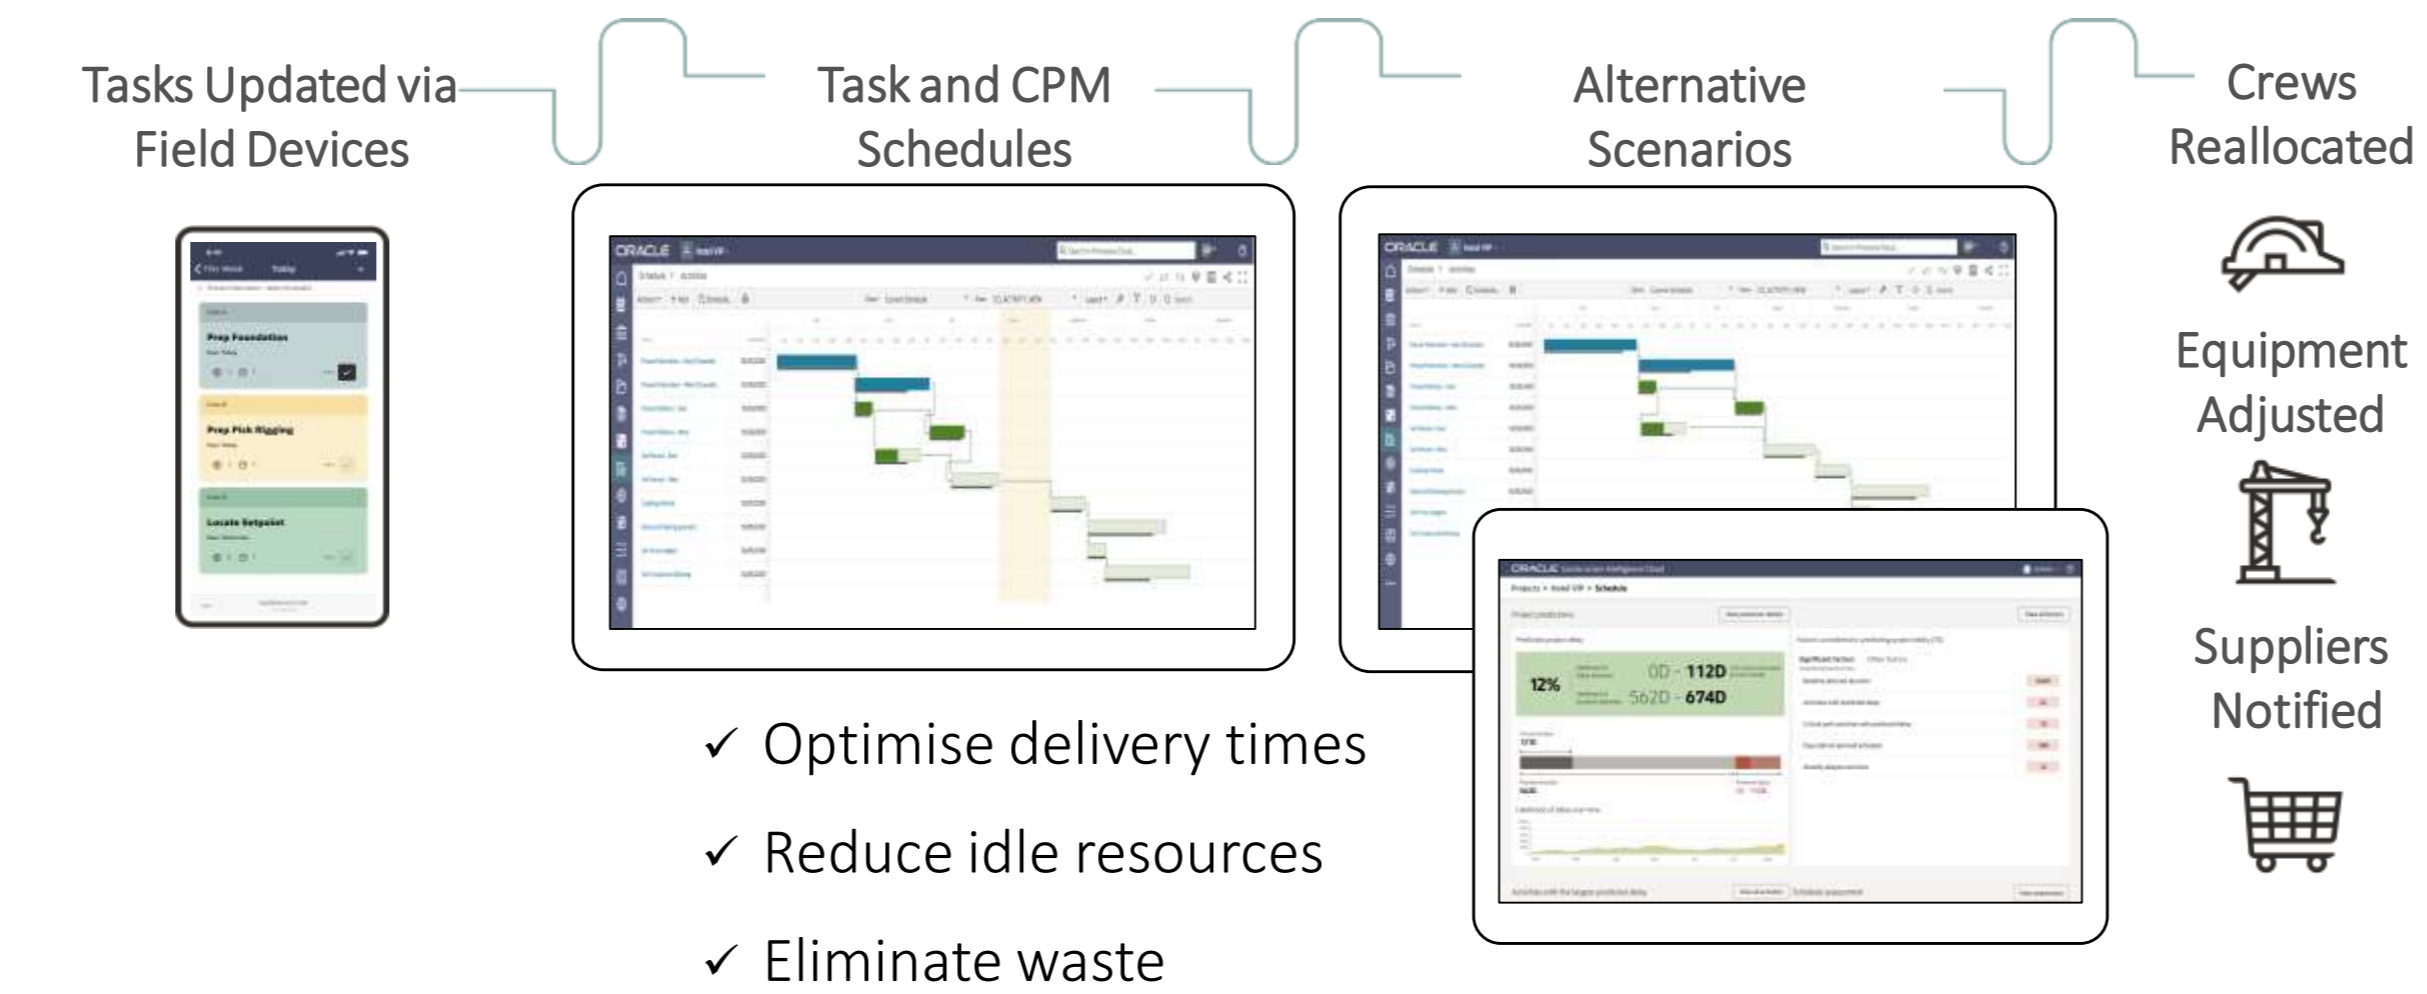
Tasks Updated via Field Devices

Task and CPM Schedules

Alternative Scenarios

Crews Reallocated

Equipment Adjusted

Suppliers Notified

Prep Foundation

Prep Pick Rigging

Locate Setpoint

ORACLE

ORACLE

ORACLE

12%

0D - 112D

562D - 674D

✓ Optimise delivery times

✓ Reduce idle resources

✓ Eliminate waste